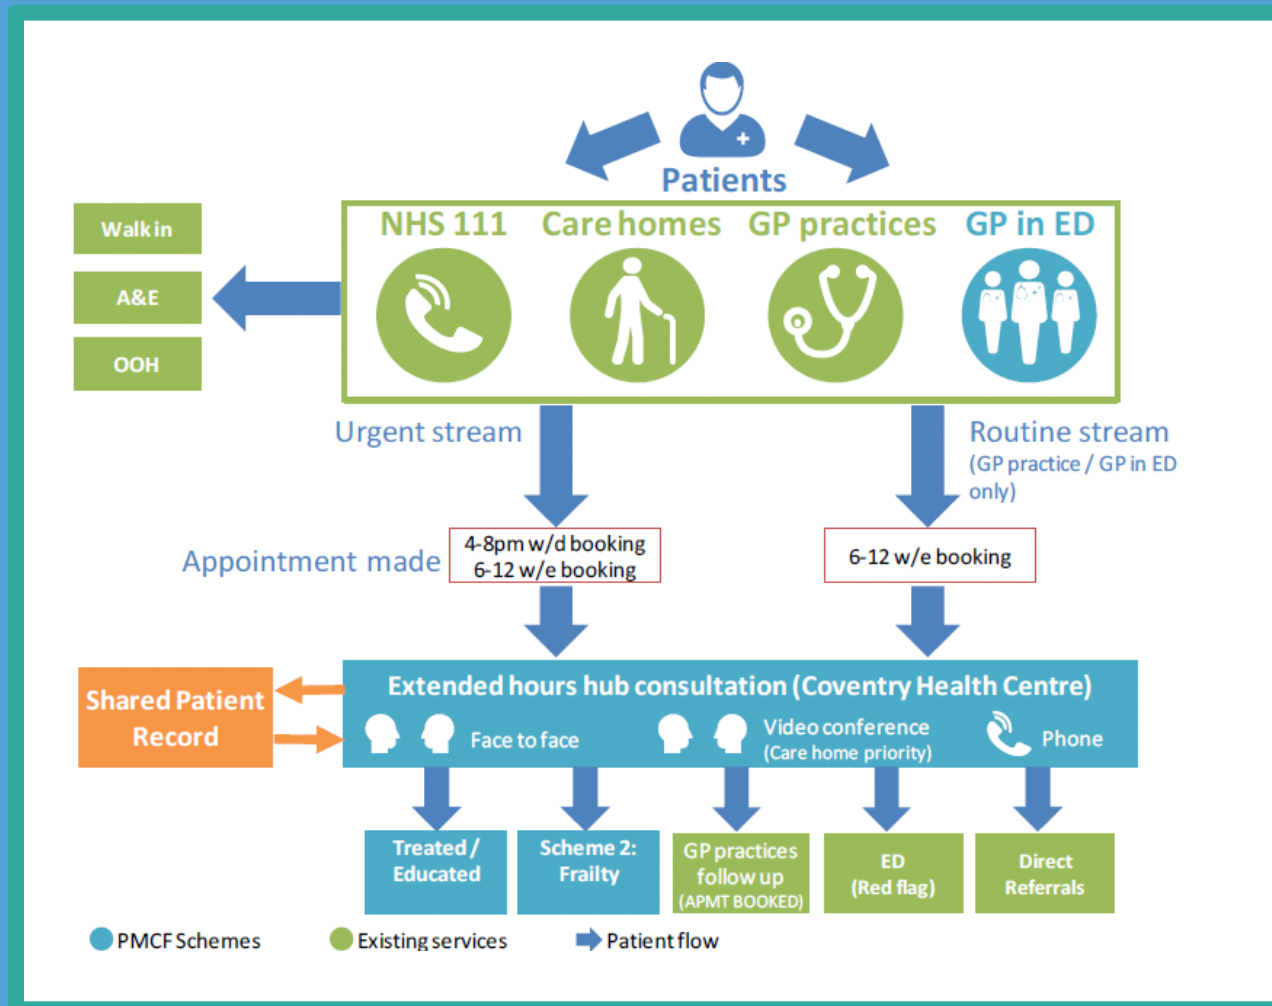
Patients

Walk in

A&E

OOH

NHS 111

Care homes

GP practices

GP in ED

Urgent stream

Routine stream (GP practice / GP in ED only)

Appointment made

4-8pm w/d booking
6-12 w/e booking

6-12 w/e booking

Shared Patient Record

Extended hours hub consultation (Coventry Health Centre)

Face to face

Video conference (Care home priority)

Phone

Treated / Educated

Scheme 2: Frailty

GP practices follow up (APMT BOOKED)

ED (Red flag)

Direct Referrals

PMCF Schemes

Existing services

Patient flow